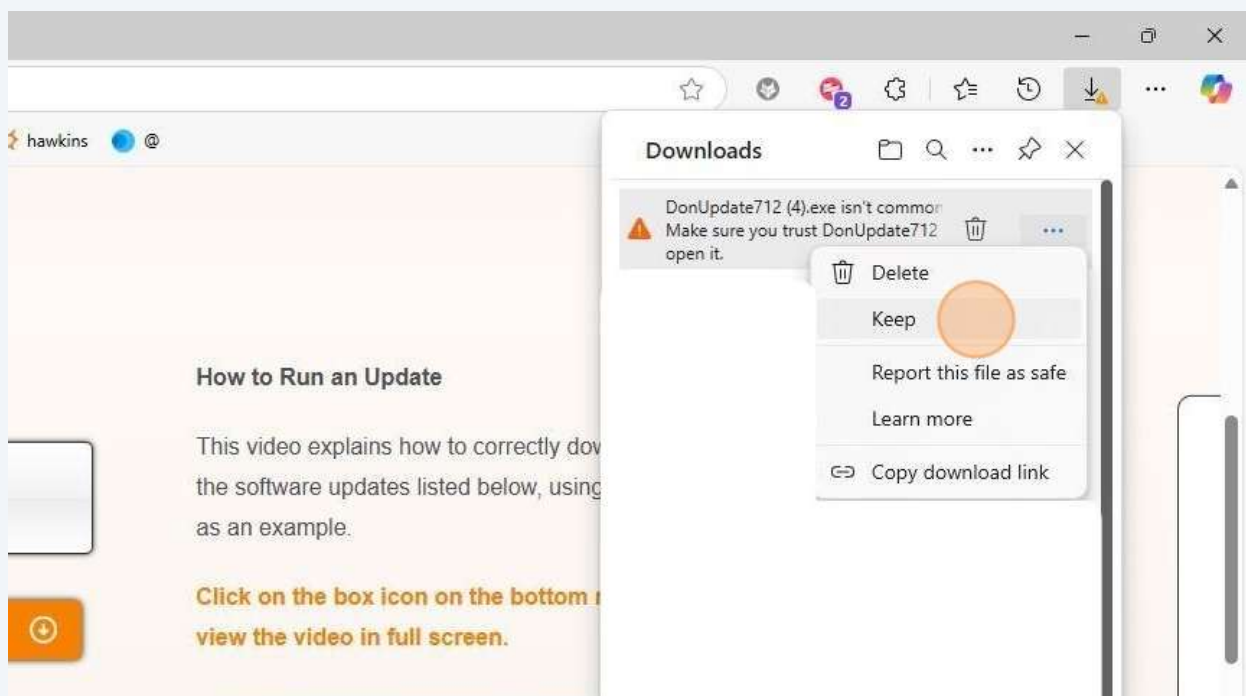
hawkins @

Downloads

DonUpdate712 (4).exe isn't common
Make sure you trust DonUpdate712
open it.

Delete
Keep
Report this file as safe
Learn more
Copy download link

How to Run an Update

This video explains how to correctly dov
the software updates listed below, using
as an example.

Click on the box icon on the bottom r
view the video in full screen.